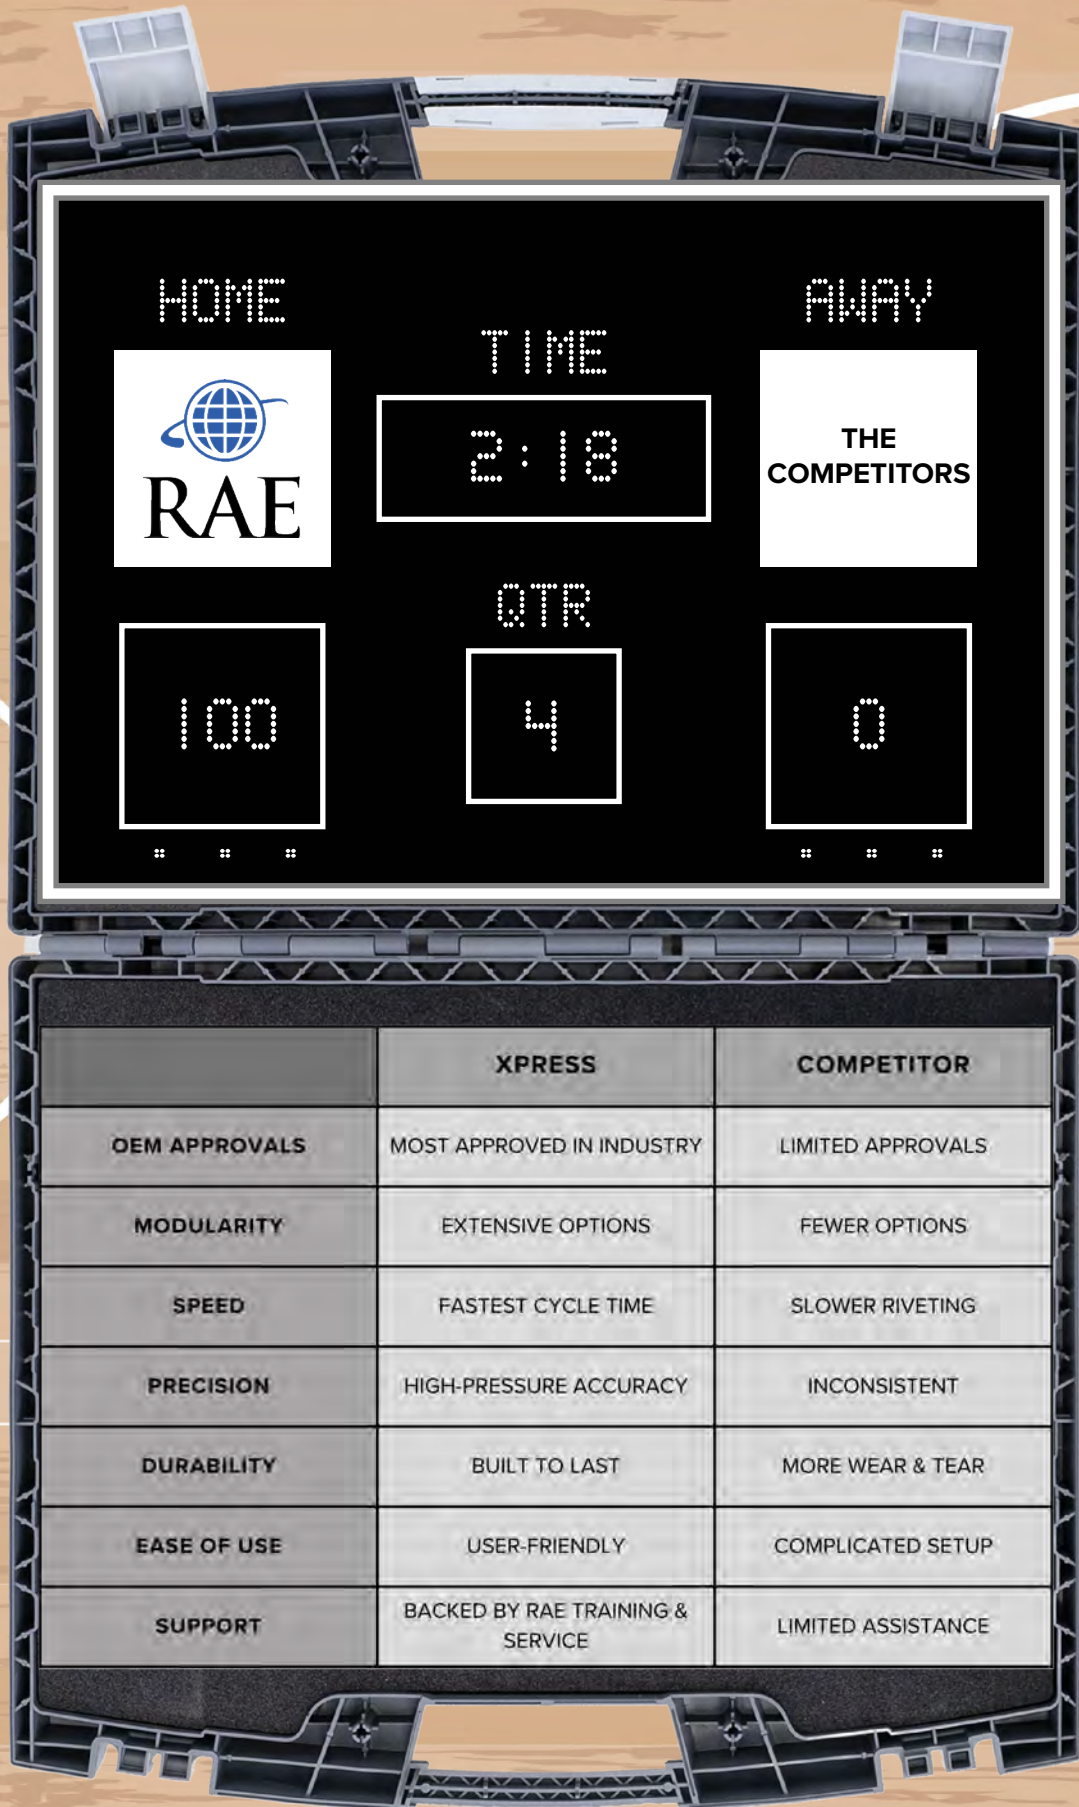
HOME

TIME

AWAY

RAE

2:18

THE COMPETITORS

QTR

100

4

0

| | XPRESS | COMPETITOR |
|---|---|---|
| OEM APPROVALS | MOST APPROVED IN INDUSTRY | LIMITED APPROVALS |
| MODULARITY | EXTENSIVE OPTIONS | FEWER OPTIONS |
| SPEED | FASTEST CYCLE TIME | SLOWER RIVETING |
| PRECISION | HIGH-PRESSURE ACCURACY | INCONSISTENT |
| DURABILITY | BUILT TO LAST | MORE WEAR & TEAR |
| EASE OF USE | USER-FRIENDLY | COMPLICATED SETUP |
| SUPPORT | BACKED BY RAE TRAINING & SERVICE | LIMITED ASSISTANCE |